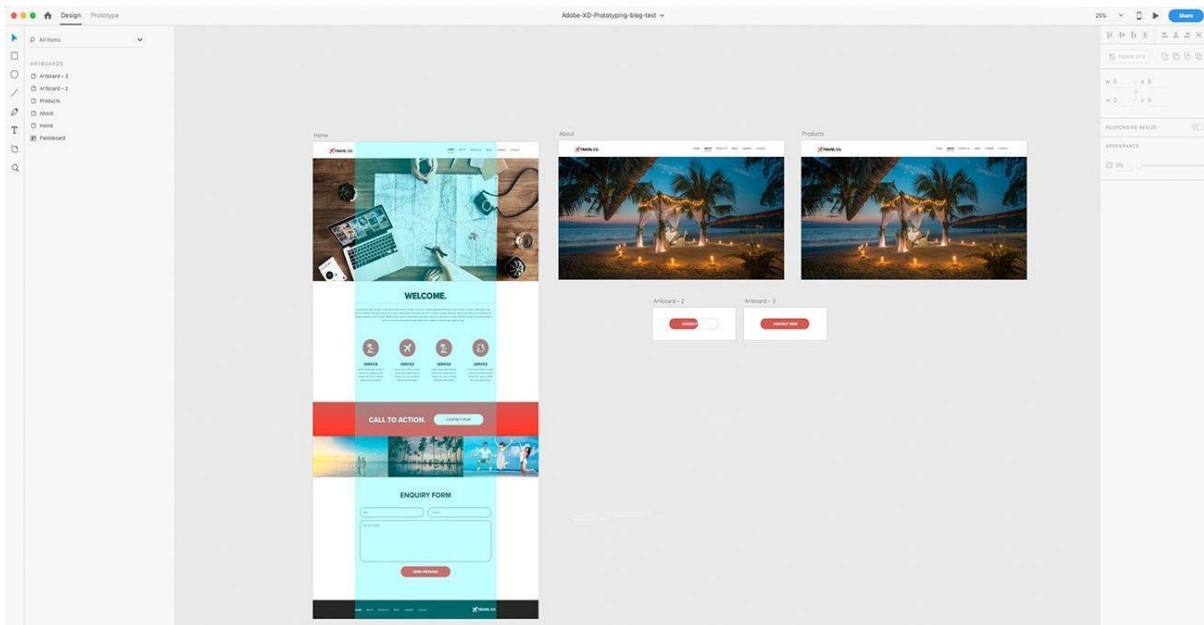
Design Prototype

Adobe-XD-Prototyping-blog-test

25%

Share

All Items

ARTBOARDS

Artboard – 3

Artboard – 2

Products

About

Home

Pasteboard

Home

TRAVEL CO.

WELCOME.

SERVICE

SERVICE

SERVICE

SERVICE

CALL TO ACTION.

CONTACT NOW

ENQUIRY FORM

SEND MESSAGE

TRAVEL CO.

About

TRAVEL CO.

Products

TRAVEL CO.

Artboard – 2

CONTACT

Artboard – 3

CONTACT NOW

W 0

X 0

H 0

Y 0

RESPONSIVE RESIZE

APPEARANCE

0%